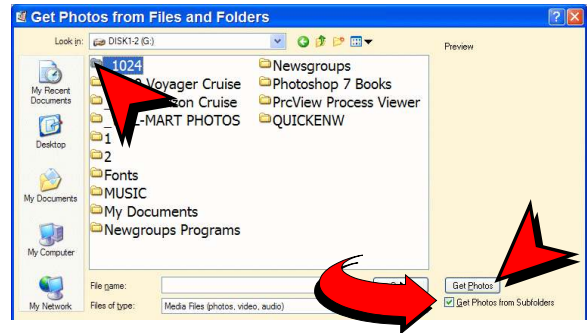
Get Photos from Files and Folders

Look in: DISK1-2 (G:)

Preview

My Recent Documents
Desktop
My Documents
My Computer
My Network

1024
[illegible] Voyager Cruise
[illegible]son Cruise
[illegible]-MART PHOTOS
1
2
Fonts
MUSIC
My Documents
Newgroups Programs

Newsgroups
Photoshop 7 Books
PrcView Process Viewer
QUICKENW

File name:
Files of type: Media Files (photos, video, audio)

Get Photos
Get Photos from Subfolders